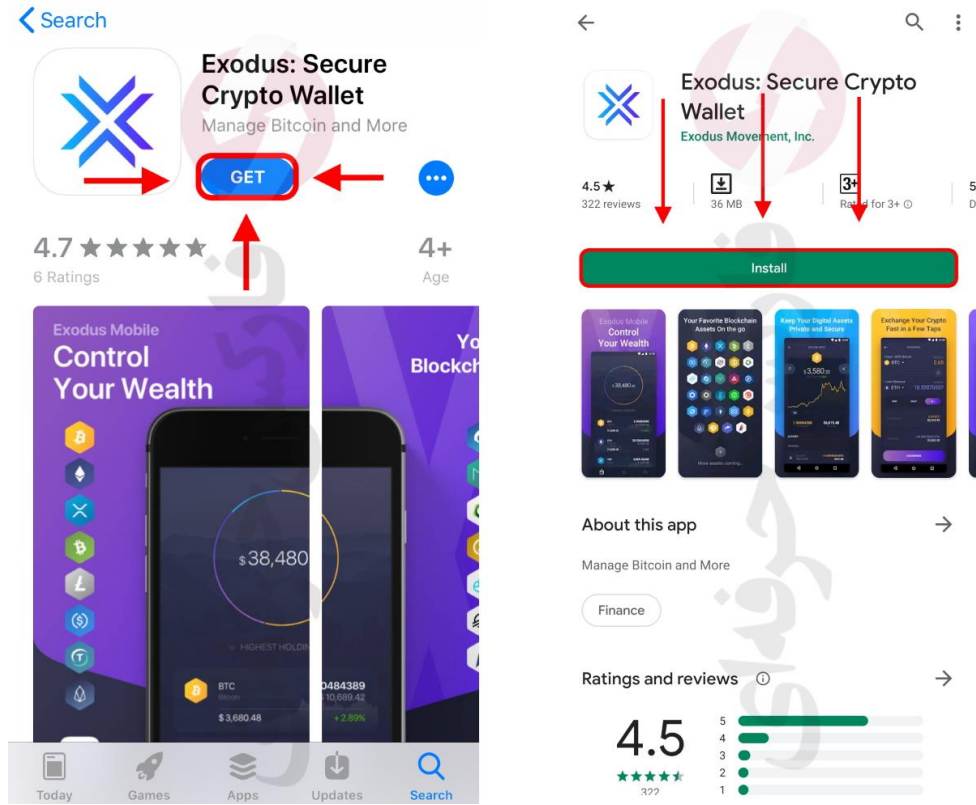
< Search

Exodus: Secure Crypto Wallet
Manage Bitcoin and More

GET

4.7 ★★★★★
6 Ratings

4+
Age

Exodus Mobile
Control Your Wealth

$38,480

HIGHEST HOLDIN

BTC
Bitcoin
$3,680.48

0484389
10,689.42
+2.89%

Yo
Blockch

Today Games Apps Updates Search

Exodus: Secure Crypto Wallet
Exodus Movement, Inc.

4.5★
322 reviews

36 MB

3+
Rated for 3+

5
D

Install

Exodus Mobile
Control Your Wealth

Your Favorite Blockchain Assets On the go

Keep Your Digital Assets Private and Secure

Exchange Your Crypto Fast in a Few Taps

About this app →

Manage Bitcoin and More

Finance

Ratings and reviews →

4.5
★★★★★
322

5
4
3
2
1